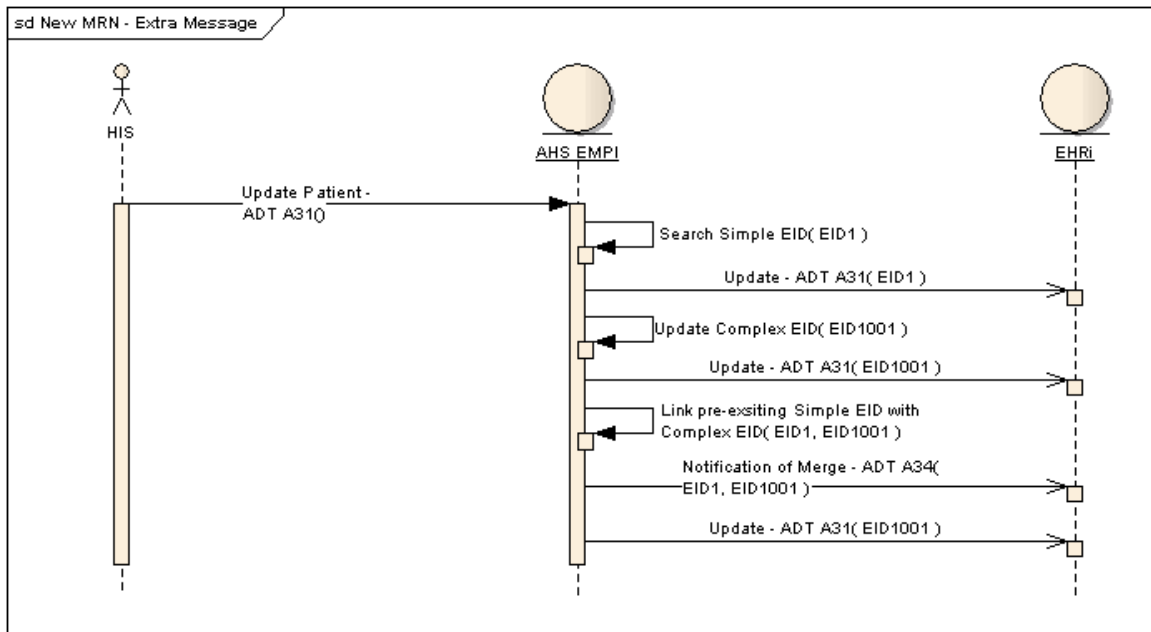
sd New MRN - Extra Message

HIS

AHS EMPI

EHRi

Update Patient - ADT A31()

Search Simple EID( EID1 )

Update - ADT A31( EID1 )

Update Complex EID( EID1001 )

Update - ADT A31( EID1001 )

Link pre-exsiting Simple EID with Complex EID( EID1, EID1001 )

Notification of Merge - ADT A34( EID1, EID1001 )

Update - ADT A31( EID1001 )